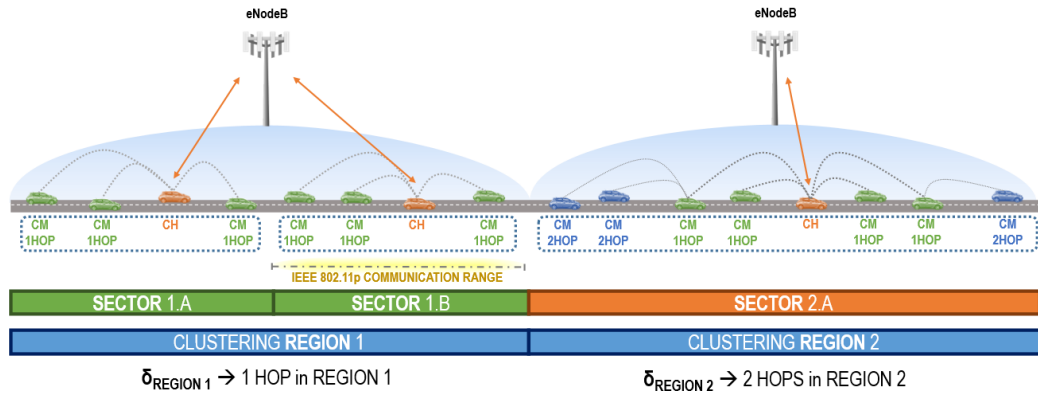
eNodeB

eNodeB

CM 1HOP
CM 1HOP
CH
CM 1HOP

CM 1HOP
CM 1HOP
CH
CM 1HOP

CM 2HOP
CM 2HOP
CM 1HOP
CM 1HOP
CH
CM 1HOP
CM 1HOP
CM 2HOP

IEEE 802.11p COMMUNICATION RANGE

SECTOR 1.A
SECTOR 1.B
SECTOR 2.A

CLUSTERING REGION 1
CLUSTERING REGION 2

$\delta_{REGION\ 1}$ → 1 HOP in REGION 1

$\delta_{REGION\ 2}$ → 2 HOPS in REGION 2